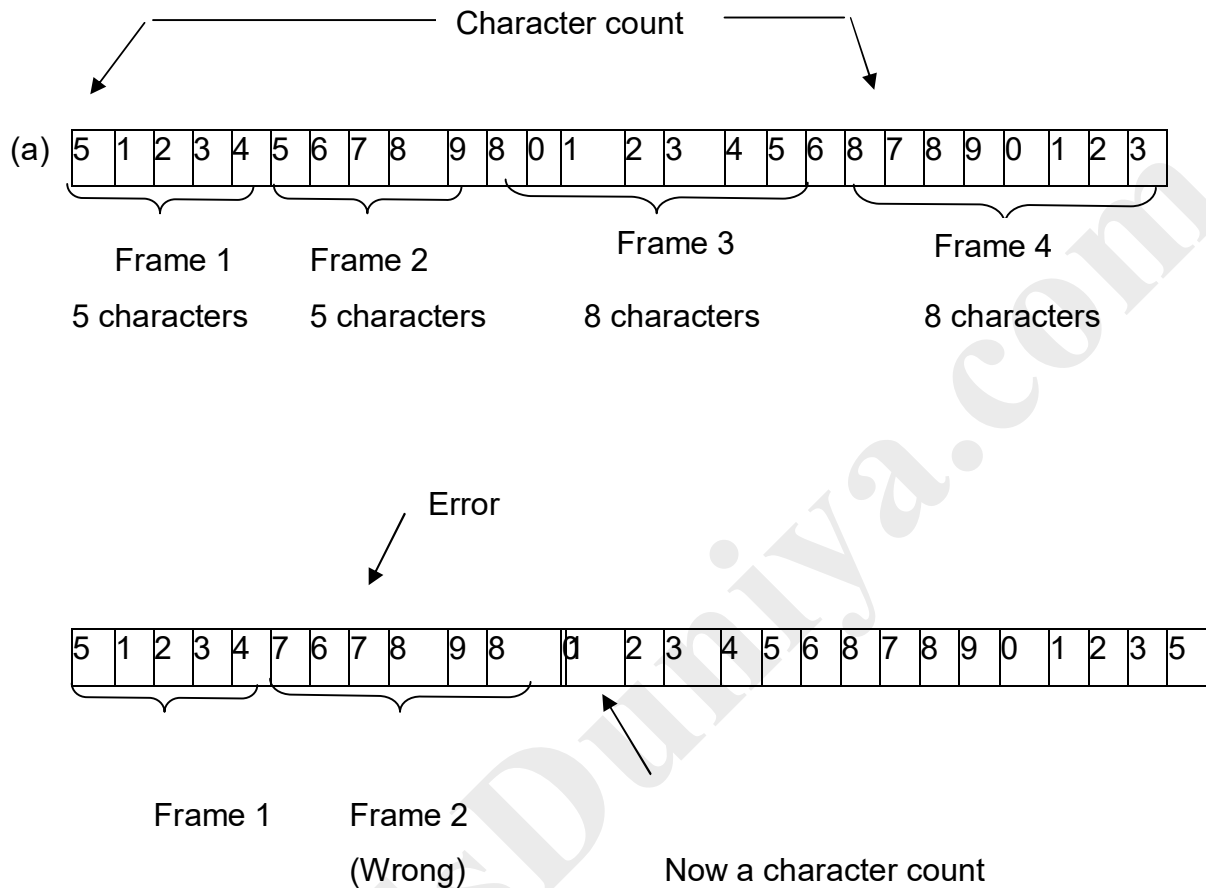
Character count

(a)

| 5 | 1 | 2 | 3 | 4 | 5 | 6 | 7 | 8 | 9 | 8 | 0 | 1 | 2 | 3 | 4 | 5 | 6 | 8 | 7 | 8 | 9 | 0 | 1 | 2 | 3 |
|---|---|---|---|---|---|---|---|---|---|---|---|---|---|---|---|---|---|---|---|---|---|---|---|---|---|

Frame 1
5 characters

Frame 2
5 characters

Frame 3
8 characters

Frame 4
8 characters

Error

| 5 | 1 | 2 | 3 | 4 | 7 | 6 | 7 | 8 | 9 | 8 | 0 | 1 | 2 | 3 | 4 | 5 | 6 | 8 | 7 | 8 | 9 | 0 | 1 | 2 | 3 | 5 |
|---|---|---|---|---|---|---|---|---|---|---|---|---|---|---|---|---|---|---|---|---|---|---|---|---|---|---|

Frame 1

Frame 2
(Wrong)

Now a character count